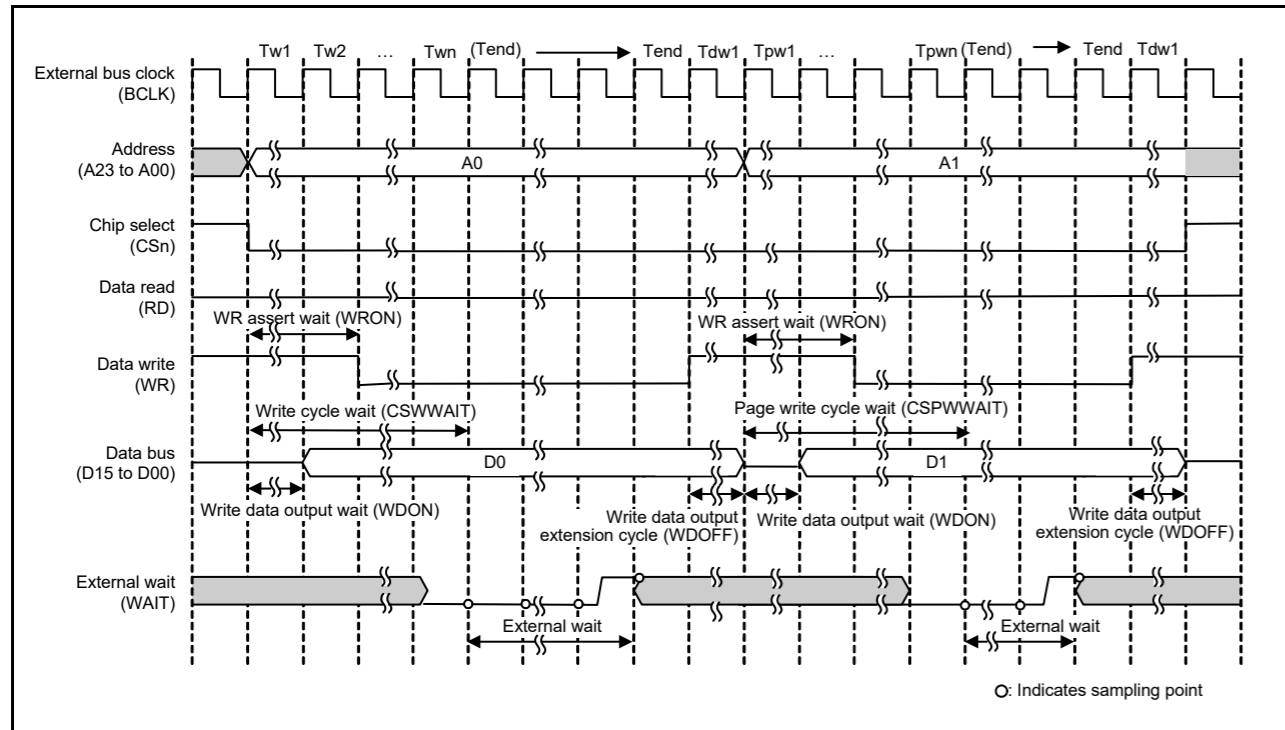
Tw1 Tw2 … Twn (Tend) Tend Tdw1 Tpw1 … Tpwn (Tend) Tend Tdw1

External bus clock (BCLK)

Address (A23 to A00)

A0

A1

Chip select (CSn)

Data read (RD)

WR assert wait (WRON)

WR assert wait (WRON)

Data write (WR)

Write cycle wait (CSWWAIT)

Page write cycle wait (CSPWWAIT)

Data bus (D15 to D00)

D0

D1

Write data output wait (WDON)

Write data output extension cycle (WDOFF)

Write data output wait (WDON)

Write data output extension cycle (WDOFF)

External wait (WAIT)

External wait

External wait

O: Indicates sampling point